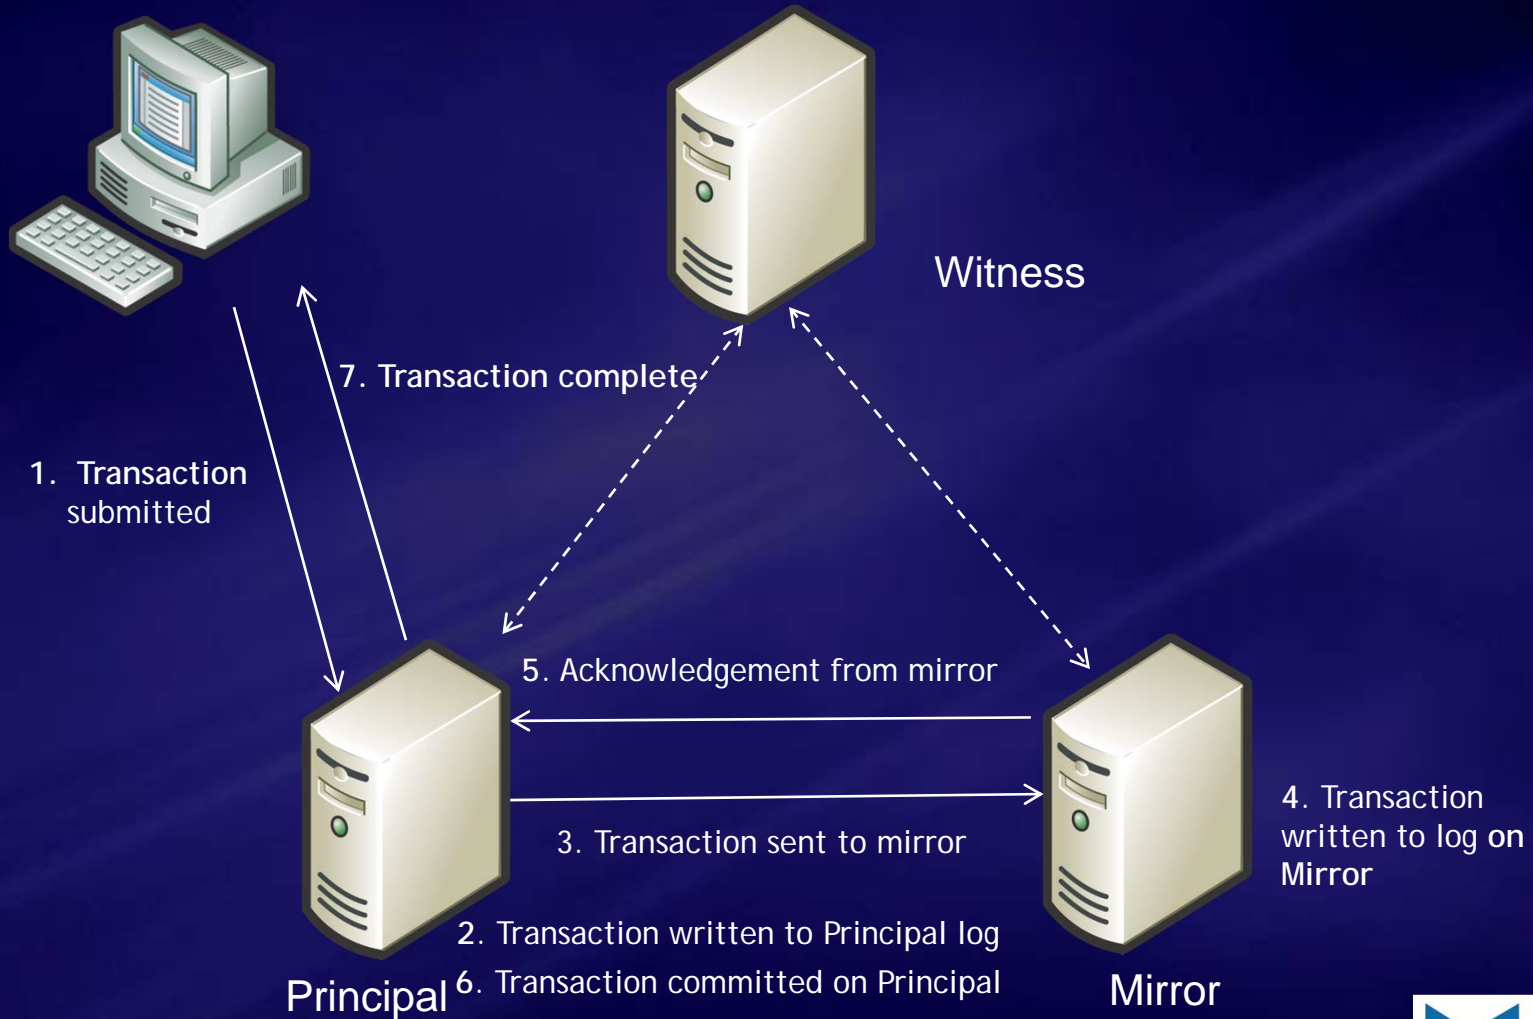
Witness

7. Transaction complete

1. Transaction submitted

5. Acknowledgement from mirror

4. Transaction written to log on Mirror

3. Transaction sent to mirror

2. Transaction written to Principal log

6. Transaction committed on Principal

Principal

Mirror